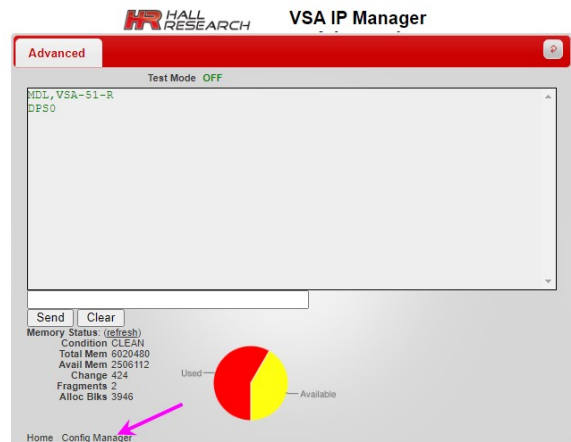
HR HALL RESEARCH

VSA IP Manager

Advanced

Test Mode OFF

MDL,VSA-51-R
DPS0

Send Clear

Memory Status: (refresh)
Condition CLEAN
Total Mem 6020480
Avail Mem 2506112
Change 424
Fragments 2
Alloc Blks 3946

Used
Available

Home Config Manager